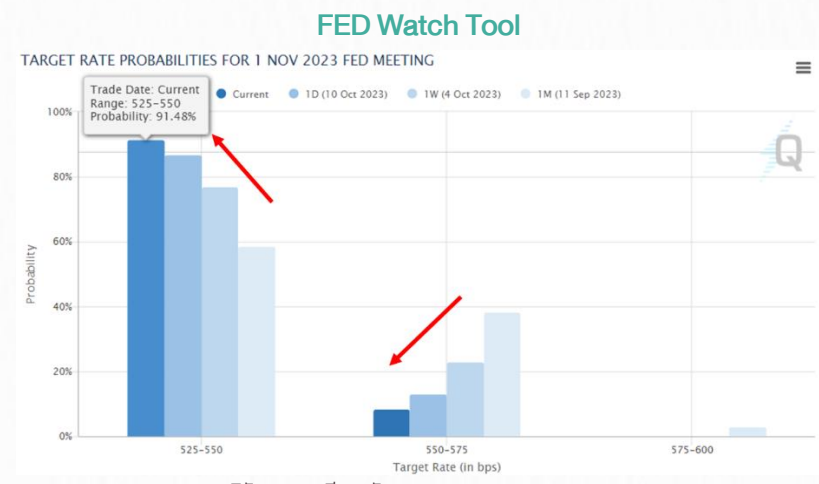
FED Watch Tool

TARGET RATE PROBABILITIES FOR 1 NOV 2023 FED MEETING

Trade Date: Current
Range: 525-550
Probability: 91.48%

Current   1D (10 Oct 2023)   1W (4 Oct 2023)   1M (11 Sep 2023)

100%
80%
60%
40%
20%
0%

Probability

525-550
550-575
575-600

Target Rate (in bps)